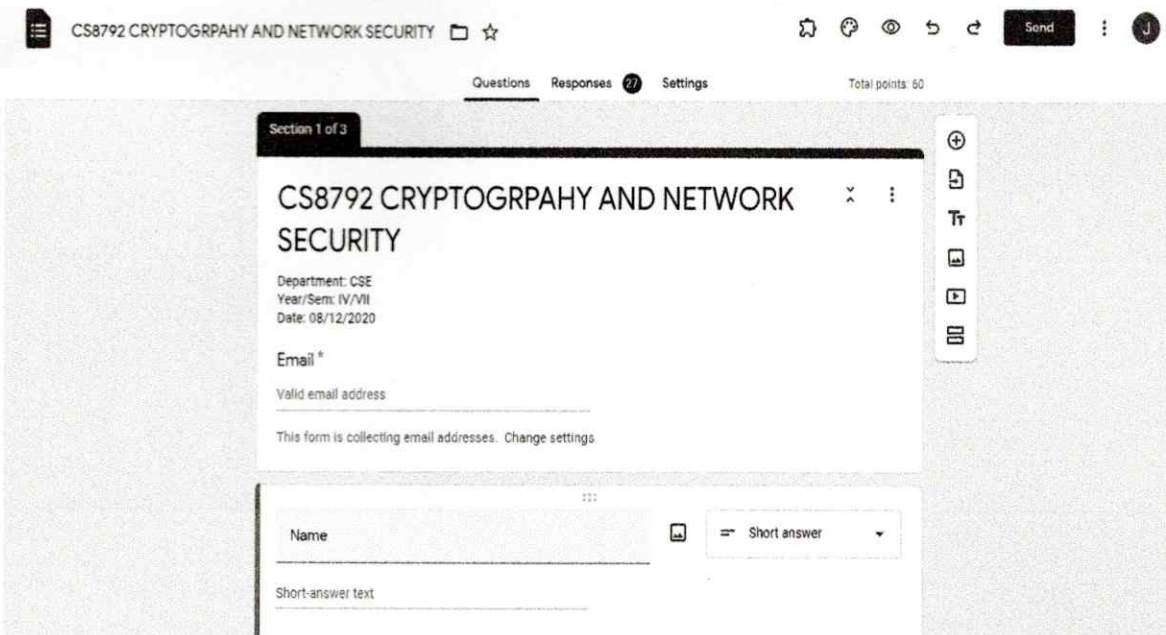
CS8792 CRYPTOGRPAHY AND NETWORK SECURITY

Send

J

Questions Responses 27 Settings

Total points: 60

Section 1 of 3

CS8792 CRYPTOGRPAHY AND NETWORK SECURITY

Department: CSE
Year/Sem: IV/VII
Date: 08/12/2020

Email *

Valid email address

This form is collecting email addresses. Change settings

Name

Short answer

Short-answer text